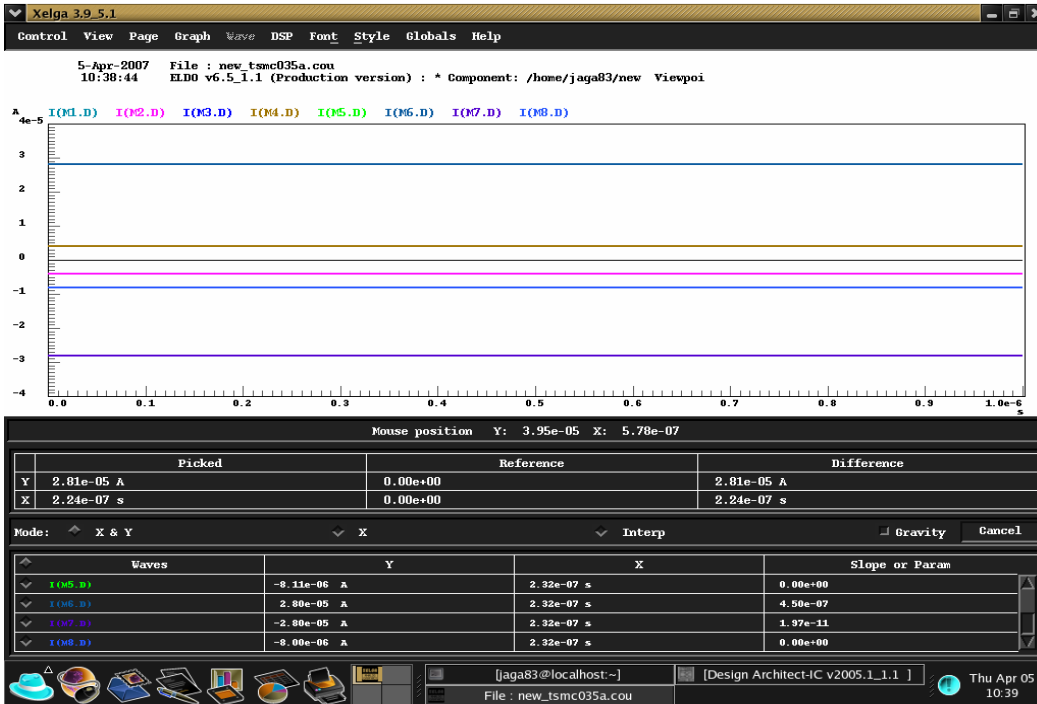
Xelga 3.9_5.1

Control View Page Graph Wave DSP Font Style Globals Help

5-Apr-2007 File : new_tsmc035a.cou
10:38:44 ELDO v6.5_1.1 (Production version) : * Component: /home/jaga83/new Viewpoi

A
4e-5 I(M1.D) I(M2.D) I(M3.D) I(M4.D) I(M5.D) I(M6.D) I(M7.D) I(M8.D)

3
2
1
0
-1
-2
-3
-4

0.0 0.1 0.2 0.3 0.4 0.5 0.6 0.7 0.8 0.9 1.0e-6
s

Mouse position Y: 3.95e-05 X: 5.78e-07

| | Picked | Reference | Difference |
|---|---|---|---|
| Y | 2.81e-05 A | 0.00e+00 | 2.81e-05 A |
| X | 2.24e-07 s | 0.00e+00 | 2.24e-07 s |

Mode: X & Y X Interp Gravity Cancel

| Waves | Y | X | Slope or Param |
|---|---|---|---|
| I(M5.D) | -8.11e-06 A | 2.32e-07 s | 0.00e+00 |
| I(M6.D) | 2.80e-05 A | 2.32e-07 s | 4.50e-07 |
| I(M7.D) | -2.80e-05 A | 2.32e-07 s | 1.97e-11 |
| I(M8.D) | -8.00e-06 A | 2.32e-07 s | 0.00e+00 |

[jaga83@localhost:~]
File : new_tsmc035a.cou
[Design Architect-IC v2005.1_1.1 ]
Thu Apr 05
10:39